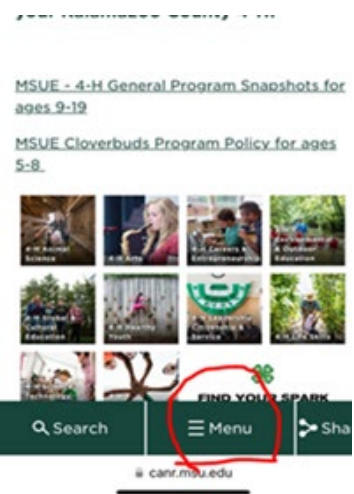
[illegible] Kalamazoo County 4-H

MSUE - 4-H General Program Snapshots for ages 9-19

MSUE Cloverbuds Program Policy for ages 5-8

4-H Animal Science

4-H Arts

4-H Careers & Entrepreneurship

4-H Environmental & Outdoor Education

4-H Global & Cultural Education

4-H Healthy Youth

4-H Leadership, Citizenship & Service

4-H Life Skills

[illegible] Technology

FIND YOUR SPARK

Search

Menu

Sha

canr.msu.edu